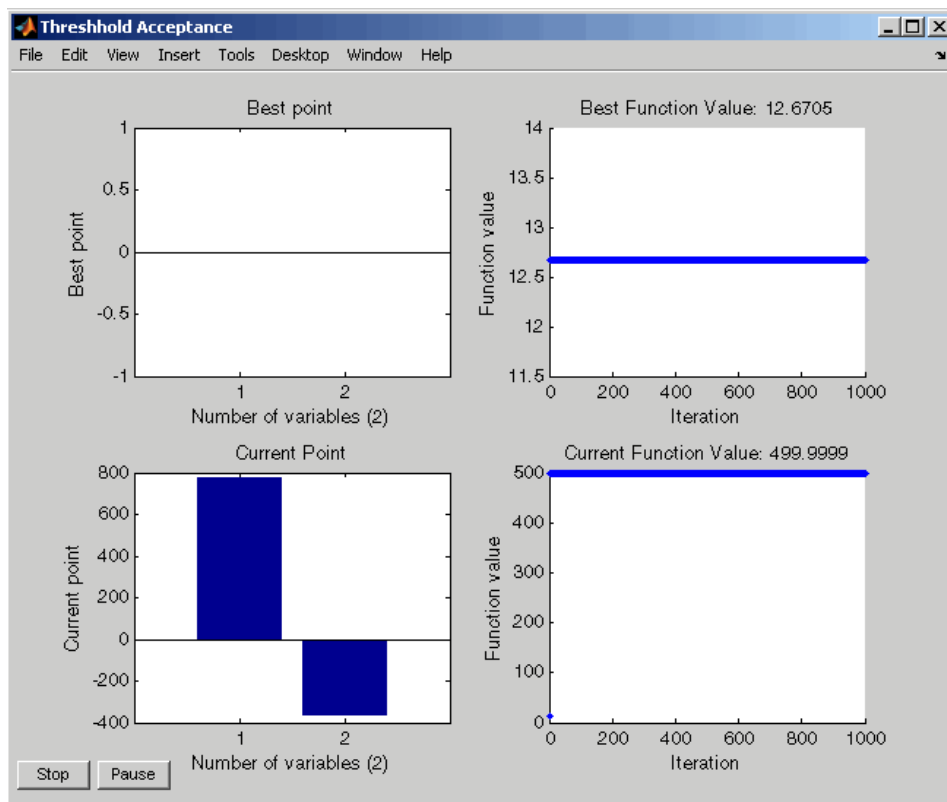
Threshhold Acceptance

File Edit View Insert Tools Desktop Window Help

Best point

1
0.5
0
-0.5
-1

Best point

1 2
Number of variables (2)

Best Function Value: 12.6705

14
13.5
13
12.5
12
11.5

Function value

0 200 400 600 800 1000
Iteration

Current Point

800
600
400
200
0
-200
-400

Current point

1 2
Number of variables (2)

Current Function Value: 499.9999

500
400
300
200
100
0

Function value

0 200 400 600 800 1000
Iteration

Stop Pause